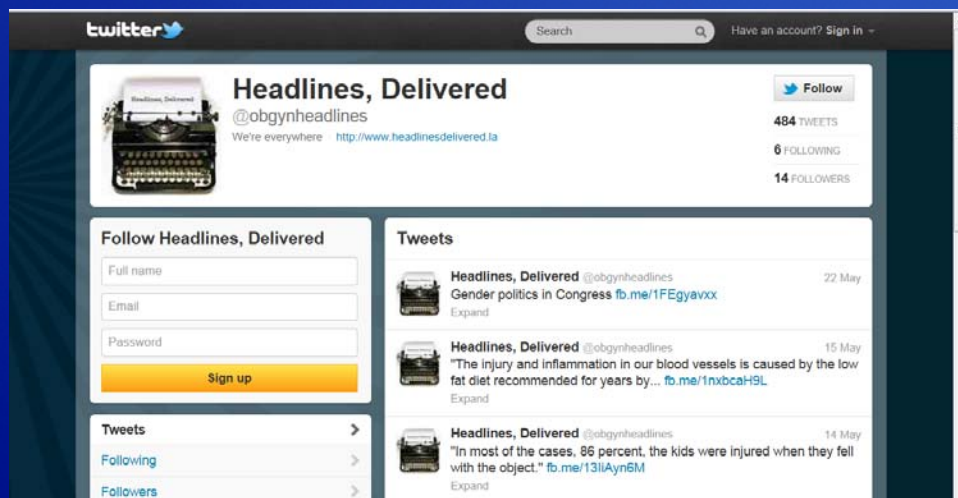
twitter

Search

Have an account? Sign in

Headlines, Delivered

Headlines, Delivered
@obgynheadlines
We're everywhere · http://www.headlinesdelivered.la

Follow

484 TWEETS
6 FOLLOWING
14 FOLLOWERS

Follow Headlines, Delivered

Full name
Email
Password
Sign up

Tweets
Following
Followers

Tweets

Headlines, Delivered @obgynheadlines 22 May
Gender politics in Congress fb.me/1FEgyavxx
Expand

Headlines, Delivered @obgynheadlines 15 May
"The injury and inflammation in our blood vessels is caused by the low fat diet recommended for years by... fb.me/1nxbcaH9L
Expand

Headlines, Delivered @obgynheadlines 14 May
"In most of the cases, 86 percent, the kids were injured when they fell with the object." fb.me/13IiAyn6M
Expand